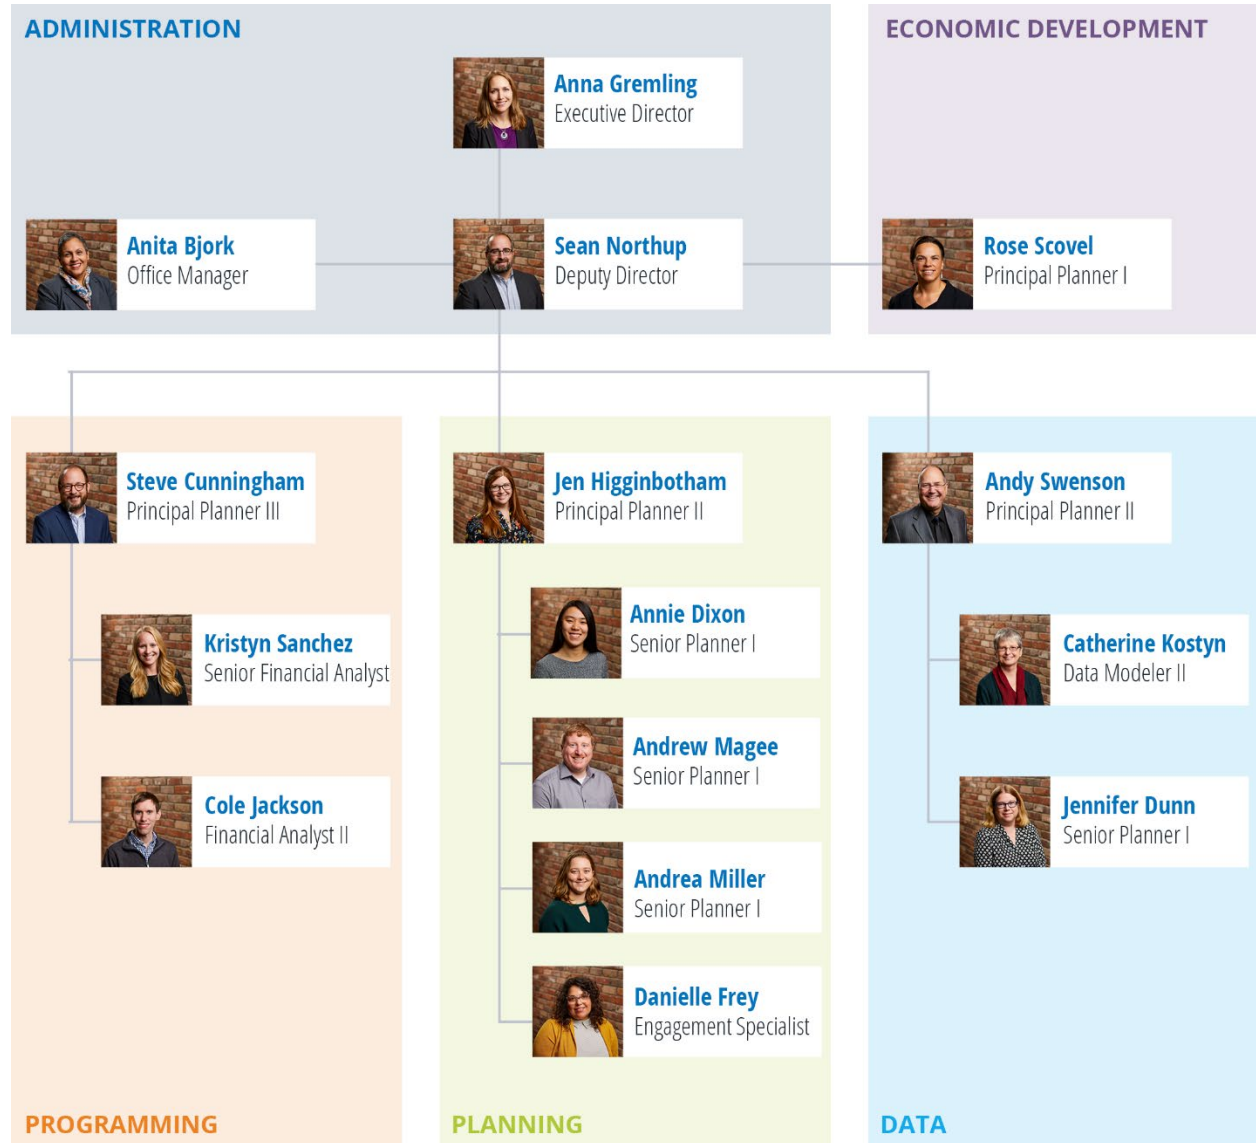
ADMINISTRATION

ECONOMIC DEVELOPMENT

Anna Gremling
Executive Director

Anita Bjork
Office Manager

Sean Northup
Deputy Director

Rose Scovel
Principal Planner I

Steve Cunningham
Principal Planner III

Kristyn Sanchez
Senior Financial Analyst

Cole Jackson
Financial Analyst II

Jen Higginbotham
Principal Planner II

Annie Dixon
Senior Planner I

Andrew Magee
Senior Planner I

Andrea Miller
Senior Planner I

Danielle Frey
Engagement Specialist

Andy Swenson
Principal Planner II

Catherine Kostyn
Data Modeler II

Jennifer Dunn
Senior Planner I

PROGRAMMING

PLANNING

DATA